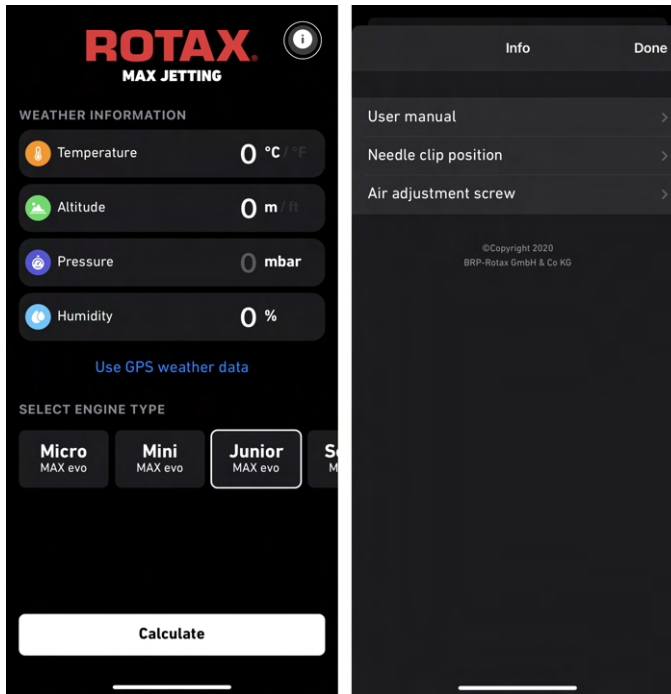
ROTAX
MAX JETTING

WEATHER INFORMATION

Temperature 0 °C / °F

Altitude 0 m / ft

Pressure 0 mbar

Humidity 0 %

Use GPS weather data

SELECT ENGINE TYPE

Micro
MAX evo

Mini
MAX evo

Junior
MAX evo

Se
M

Calculate

Info Done

User manual

Needle clip position

Air adjustment screw

©Copyright 2020
BRP-Rotax GmbH & Co KG